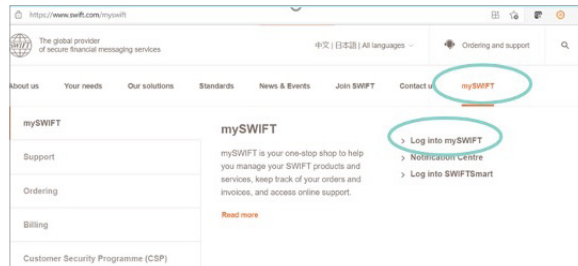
https://www.swift.com/myswift

SWIFT

The global provider of secure financial messaging services

中文 | 日本語 | All languages

Ordering and support

About us
Your needs
Our solutions
Standards
News & Events
Join SWIFT
Contact us
mySWIFT

mySWIFT

Support

Ordering

Billing

Customer Security Programme (CSP)

mySWIFT

mySWIFT is your one-stop shop to help you manage your SWIFT products and services, keep track of your orders and invoices, and access online support.

Read more

> Log into mySWIFT
> Notification Centre
> Log into SWIFTSmart